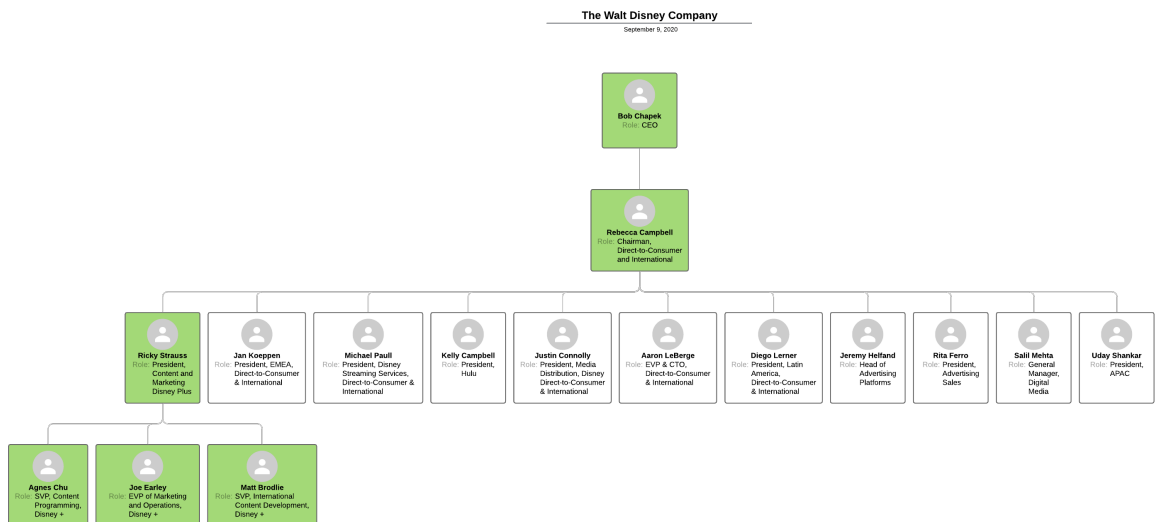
The Walt Disney Company
September 9, 2020

Bob Chapek
Role: CEO

Rebecca Campbell
Role: Chairman, Direct-to-Consumer and International

Ricky Strauss
Role: President, Content and Marketing Disney Plus

Jan Koeppen
Role: President, EMEA, Direct-to-Consumer & International

Michael Paull
Role: President, Disney Streaming Services, Direct-to-Consumer & International

Kelly Campbell
Role: President, Hulu

Justin Connolly
Role: President, Media Distribution, Disney Direct-to-Consumer & International

Aaron LeBerge
Role: EVP & CTO, Direct-to-Consumer & International

Diego Lerner
Role: President, Latin America, Direct-to-Consumer & International

Jeremy Helfand
Role: Head of Advertising Platforms

Rita Ferro
Role: President, Advertising Sales

Salil Mehta
Role: General Manager, Digital Media

Uday Shankar
Role: President, APAC

Agnes Chu
Role: SVP, Content Programming, Disney +

Joe Earley
Role: EVP of Marketing and Operations, Disney +

Matt Brodlie
Role: SVP, International Content Development, Disney +